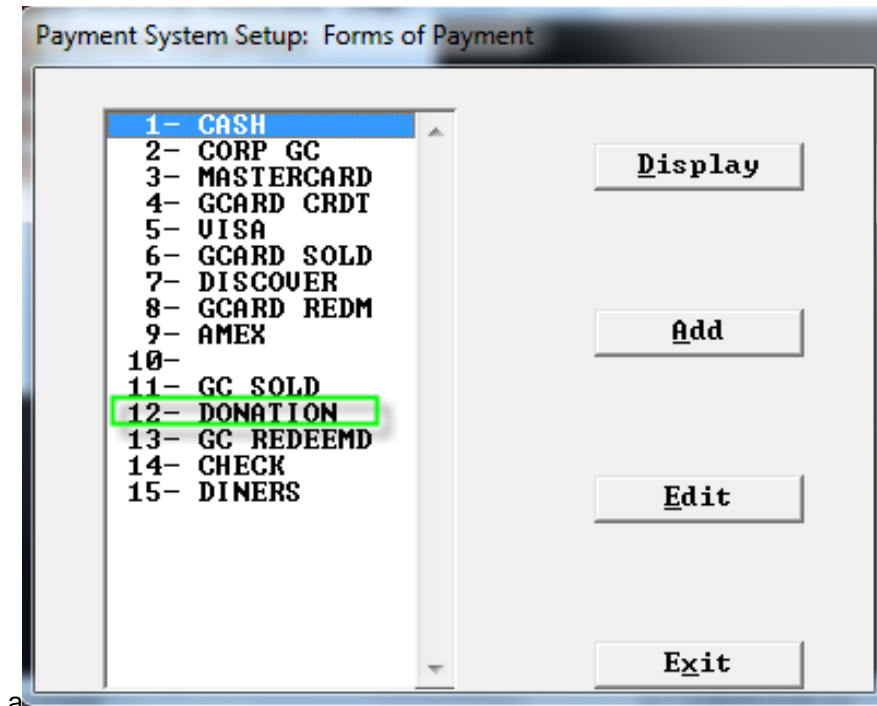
Payment System Setup: Forms of Payment

1- CASH
2- CORP GC
3- MASTERCARD
4- GCARD CRDT
5- VISA
6- GCARD SOLD
7- DISCOVER
8- GCARD REDM
9- AMEX
10-
11- GC SOLD
12- DONATION
13- GC REDEEMD
14- CHECK
15- DINERS

Display

Add

Edit

Exit

a